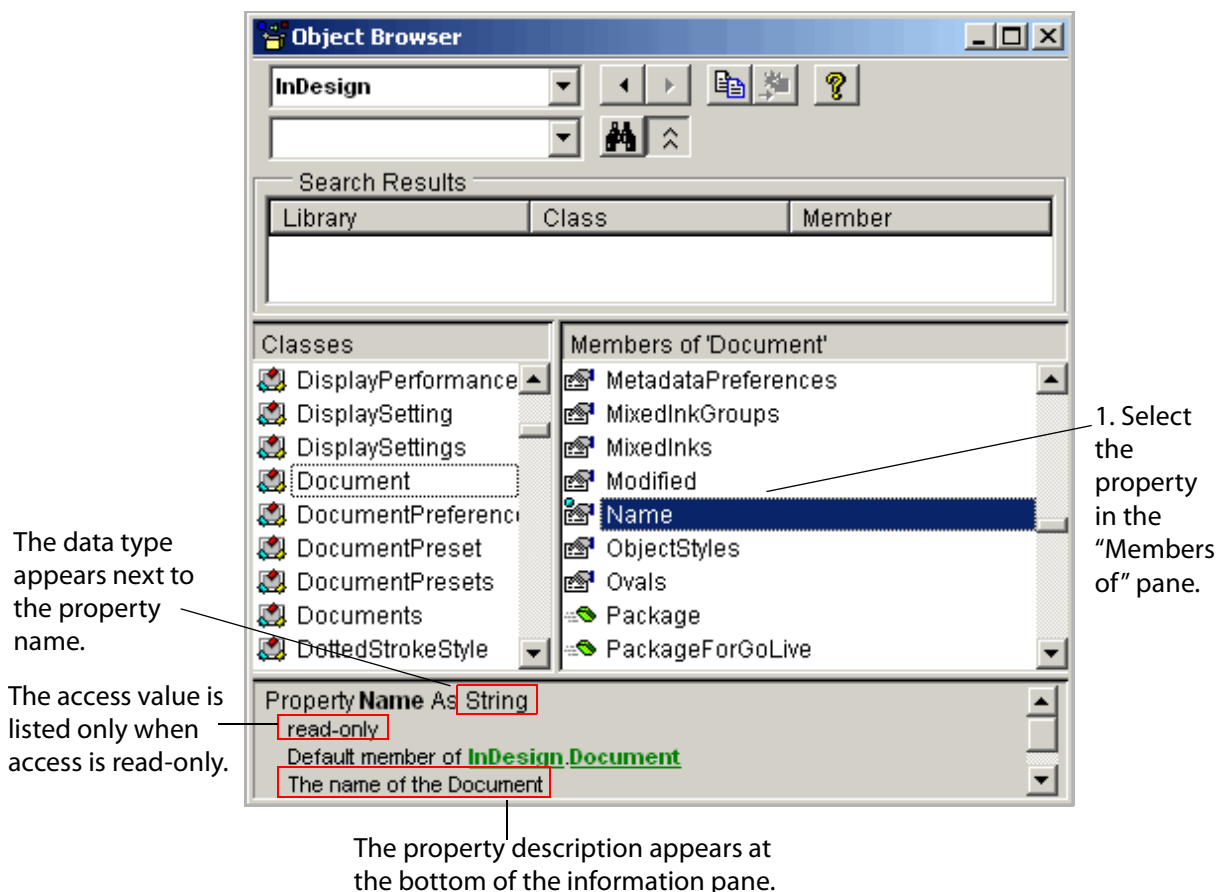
Object Browser

InDesign

Search Results

| Library | Class | Member |
|---|---|---|

Classes

DisplayPerformance
DisplaySetting
DisplaySettings
Document
DocumentPreferenc
DocumentPreset
DocumentPresets
Documents
DottedStrokeStyle

Members of 'Document'

MetadataPreferences
MixedInkGroups
MixedInks
Modified
Name
ObjectStyles
Ovals
Package
PackageForGoLive

1. Select the property in the "Members of" pane.

The data type appears next to the property name.

The access value is listed only when access is read-only.

Property **Name** As String
read-only
Default member of InDesign.Document
The name of the Document

The property description appears at the bottom of the information pane.